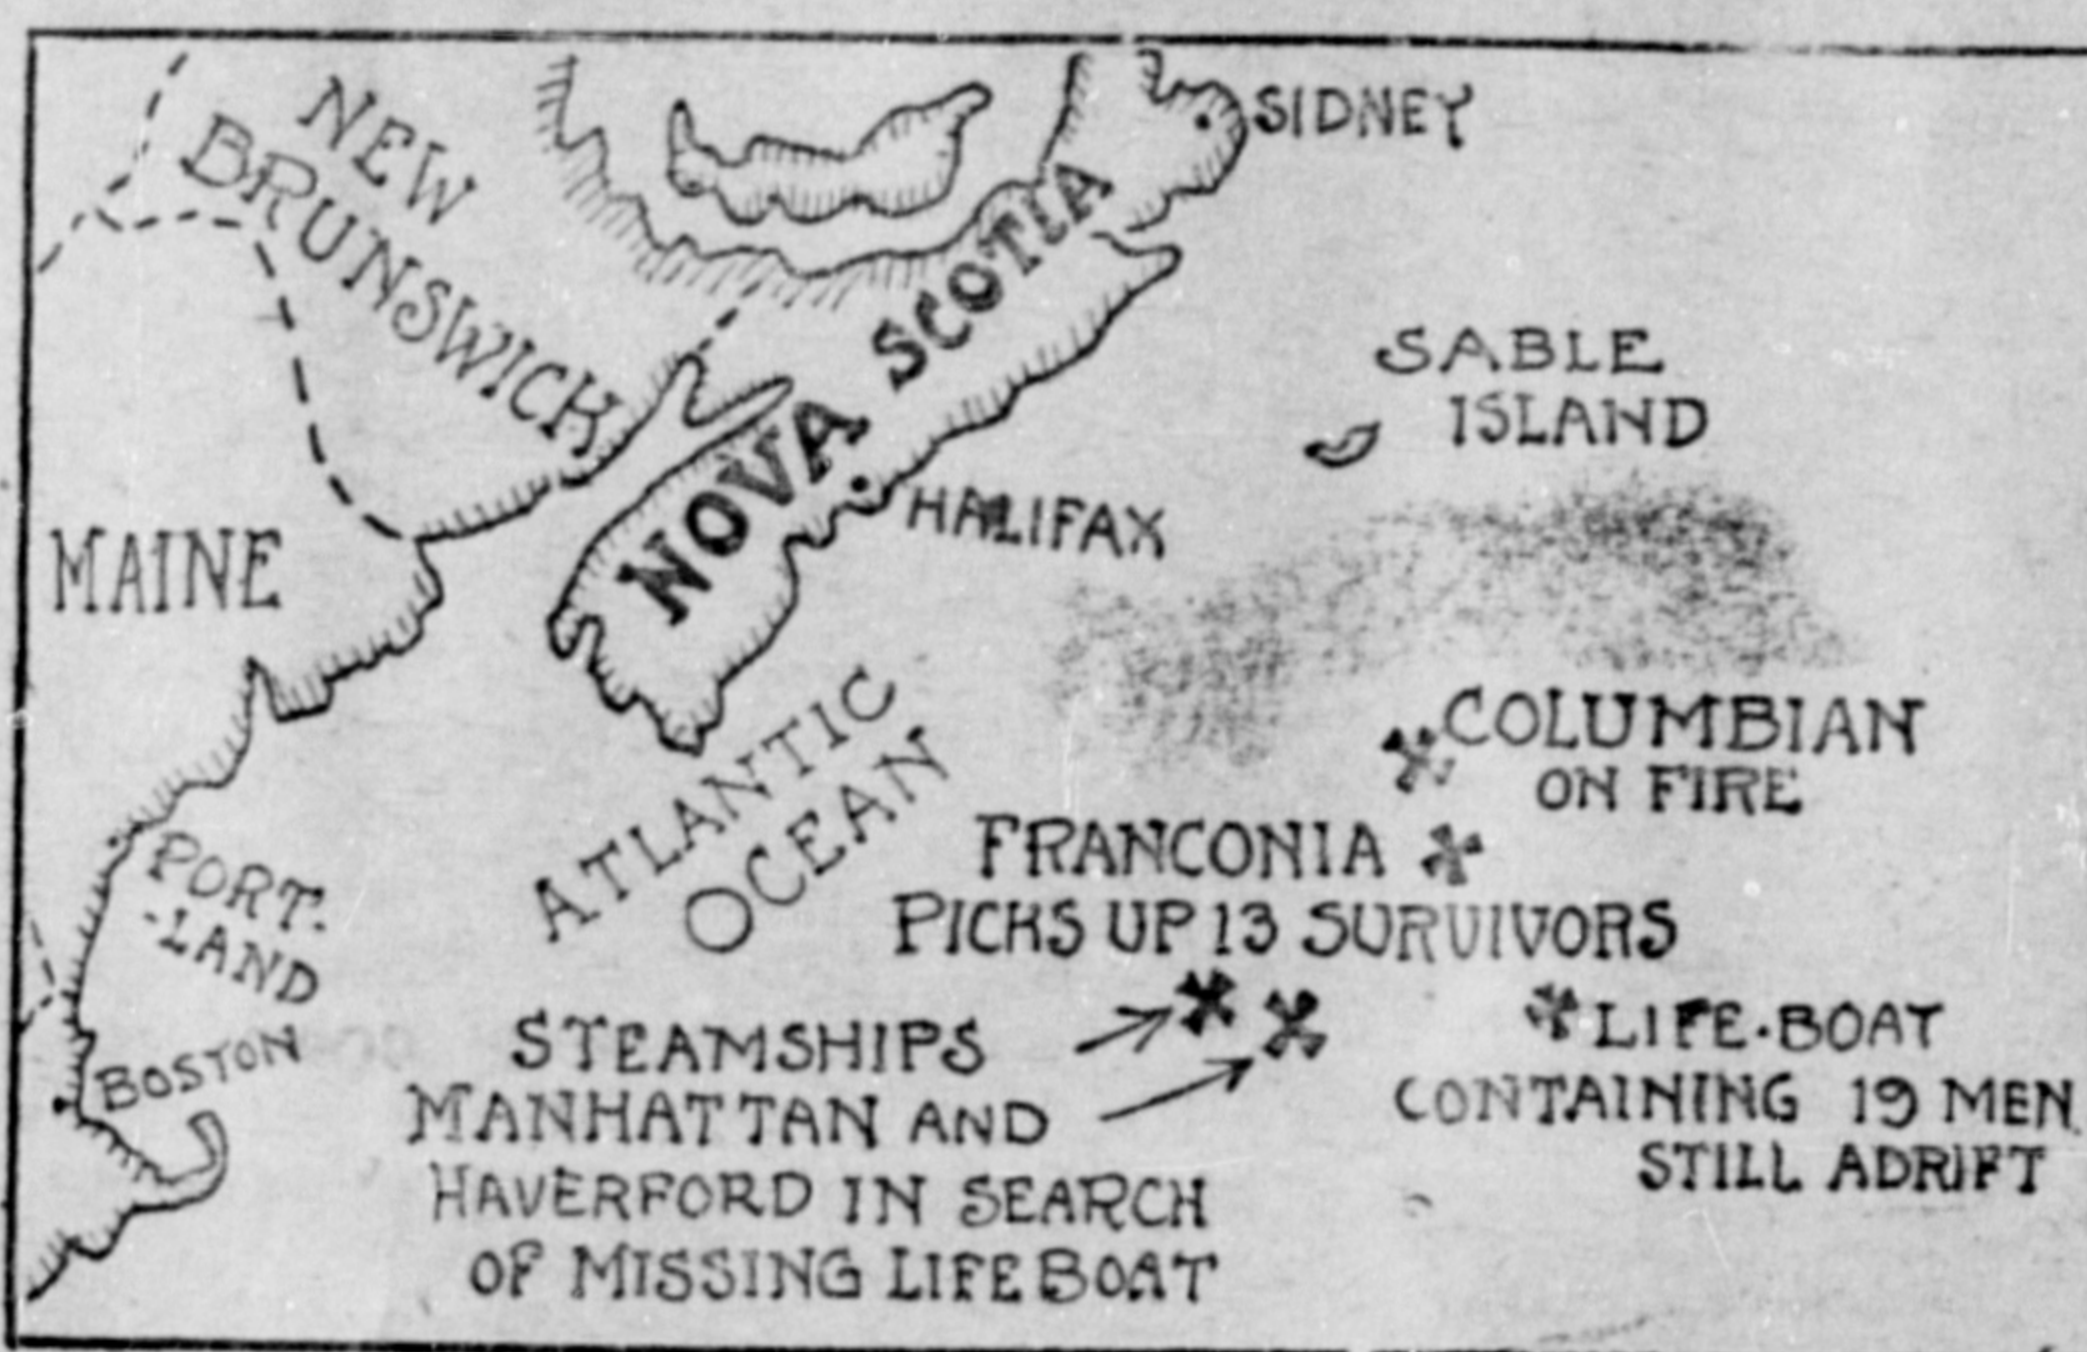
NEW BRUNSWICK

NOVA SCOTIA

SIDNEY

SABLE ISLAND

HALIFAX

MAINE

ATLANTIC OCEAN

COLUMBIAN ON FIRE

FRANCONIA PICKS UP 13 SURVIVORS

PORT-LAND

BOSTON

STEAMSHIPS MANHATTAN AND HAVERFORD IN SEARCH OF MISSING LIFE BOAT

LIFE-BOAT CONTAINING 19 MEN STILL ADRIFT